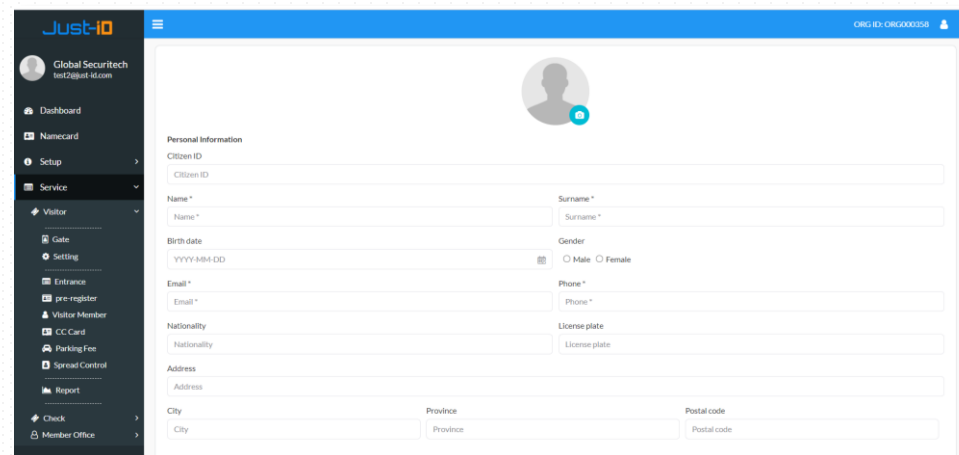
Just-iD

Global Securitech
test2@just-id.com

Dashboard
Namecard
Setup
Service
Visitor
Gate
Setting
Entrance
pre-register
Visitor Member
CC Card
Parking Fee
Spread Control
Report
Check
Member Office

ORG ID: ORG000358

Personal Information

Citizen ID
Citizen ID

Name *
Name *

Surname *
Surname *

Birth date
YYYY-MM-DD

Gender
Male Female

Email *
Email *

Phone *
Phone *

Nationality
Nationality

License plate
License plate

Address
Address

City
City

Province
Province

Postal code
Postal code